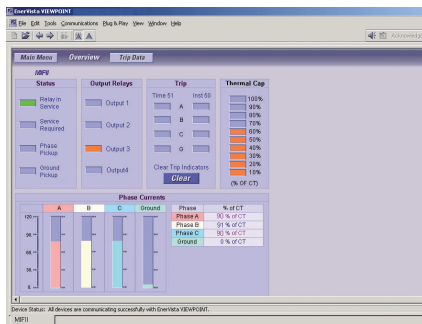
EnerVista VIEWPOINT
File Edit Tools Communications Plug & Play View Window Help
Acknowledge

Main Menu Overview Trip Data
MIFII

Status
Relay In Service
Service Required
Phase Pickup
Ground Pickup

Output Relays
Output 1
Output 2
Output 3
Output4

Trip
Time 51 Inst 50
A
B
C
G
Clear Trip Indicators
Clear

Thermal Cap
100%
90%
80%
70%
60%
50%
40%
30%
20%
10%
(% OF CT)

Phase Currents
A B C Ground
120
96
72
48
24
0

| Phase | % of CT |
|---|---|
| Phase A | 90 % of CT |
| Phase B | 91 % of CT |
| Phase C | 90 % of CT |
| Ground | 8 % of CT |

Device Status: All devices are communicating successfully with EnerVista VIEWPOINT.
MIFII